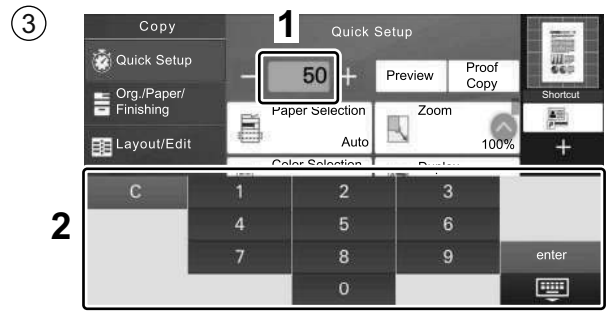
③

Copy

Quick Setup

Org./Paper/ Finishing

Layout/Edit

1

Quick Setup

50

Preview

Proof Copy

Shortcut

Paper Selection

Auto

Zoom

100%

Color Selection

Duplex

2

C

1

2

3

4

5

6

7

8

9

enter

0